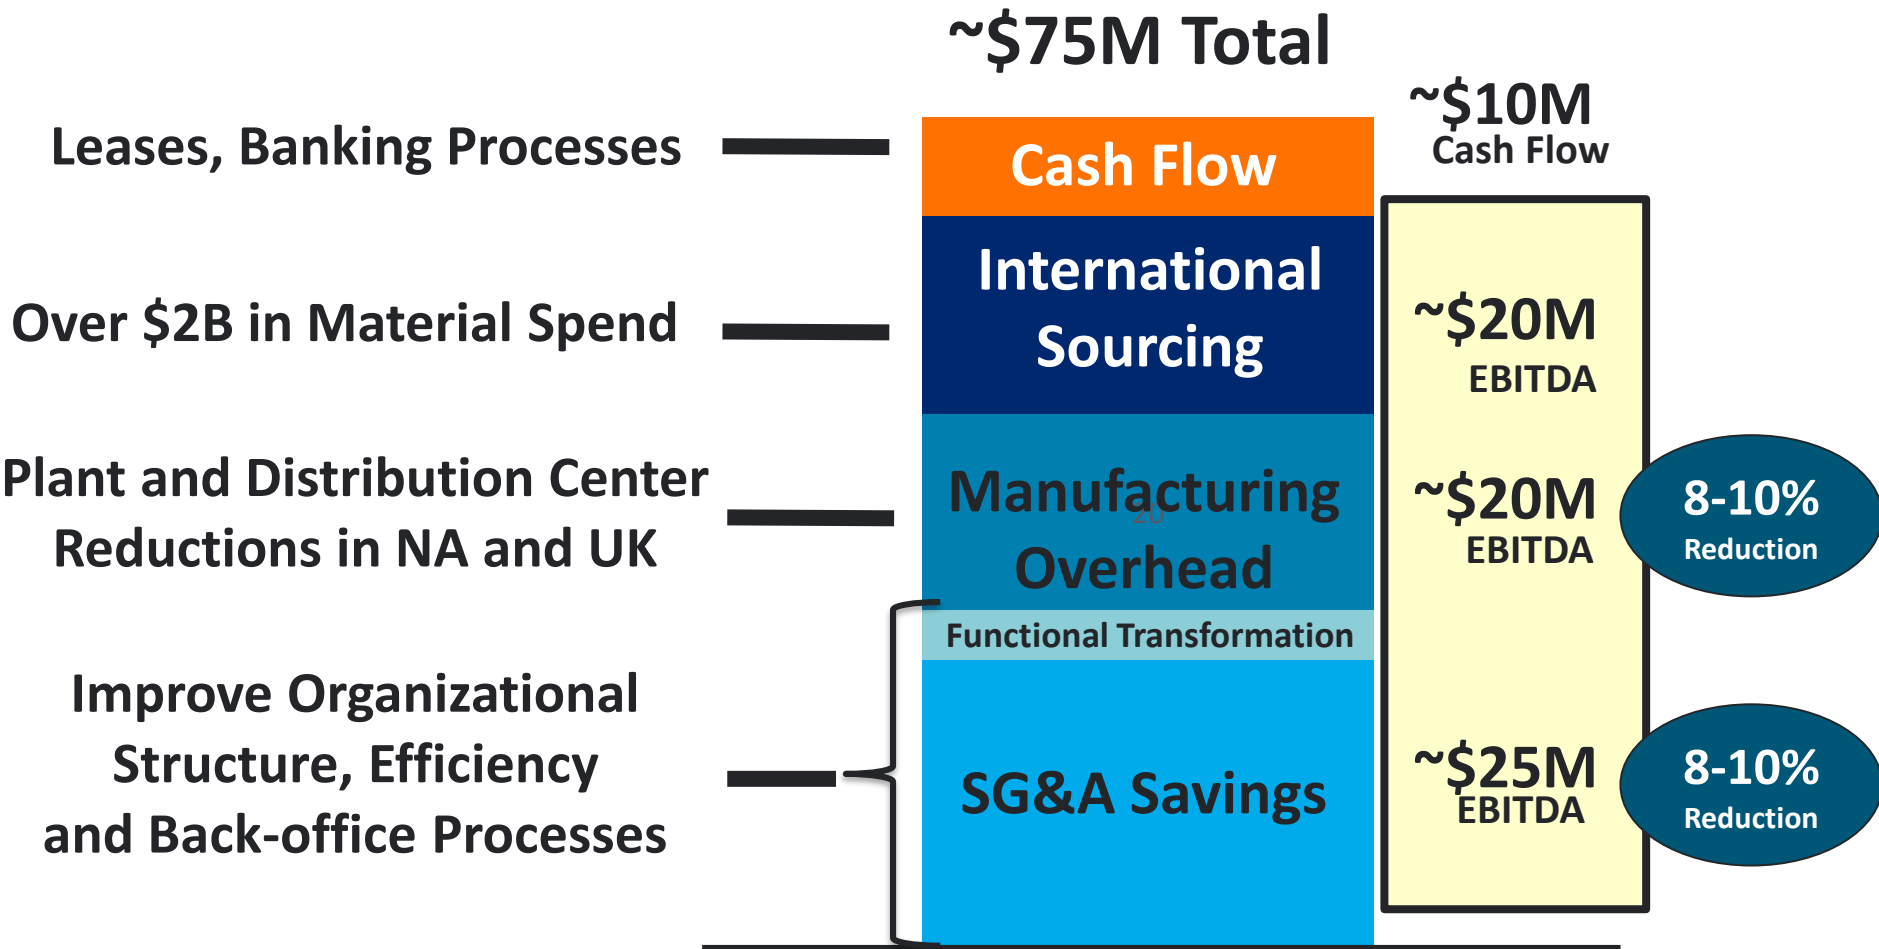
~$75M Total

Leases, Banking Processes

Over $2B in Material Spend

Plant and Distribution Center Reductions in NA and UK

Improve Organizational Structure, Efficiency and Back-office Processes

Cash Flow

International Sourcing

Manufacturing Overhead

Functional Transformation

SG&A Savings

~$10M Cash Flow

~$20M EBITDA

~$20M EBITDA

~$25M EBITDA

8-10% Reduction

8-10% Reduction